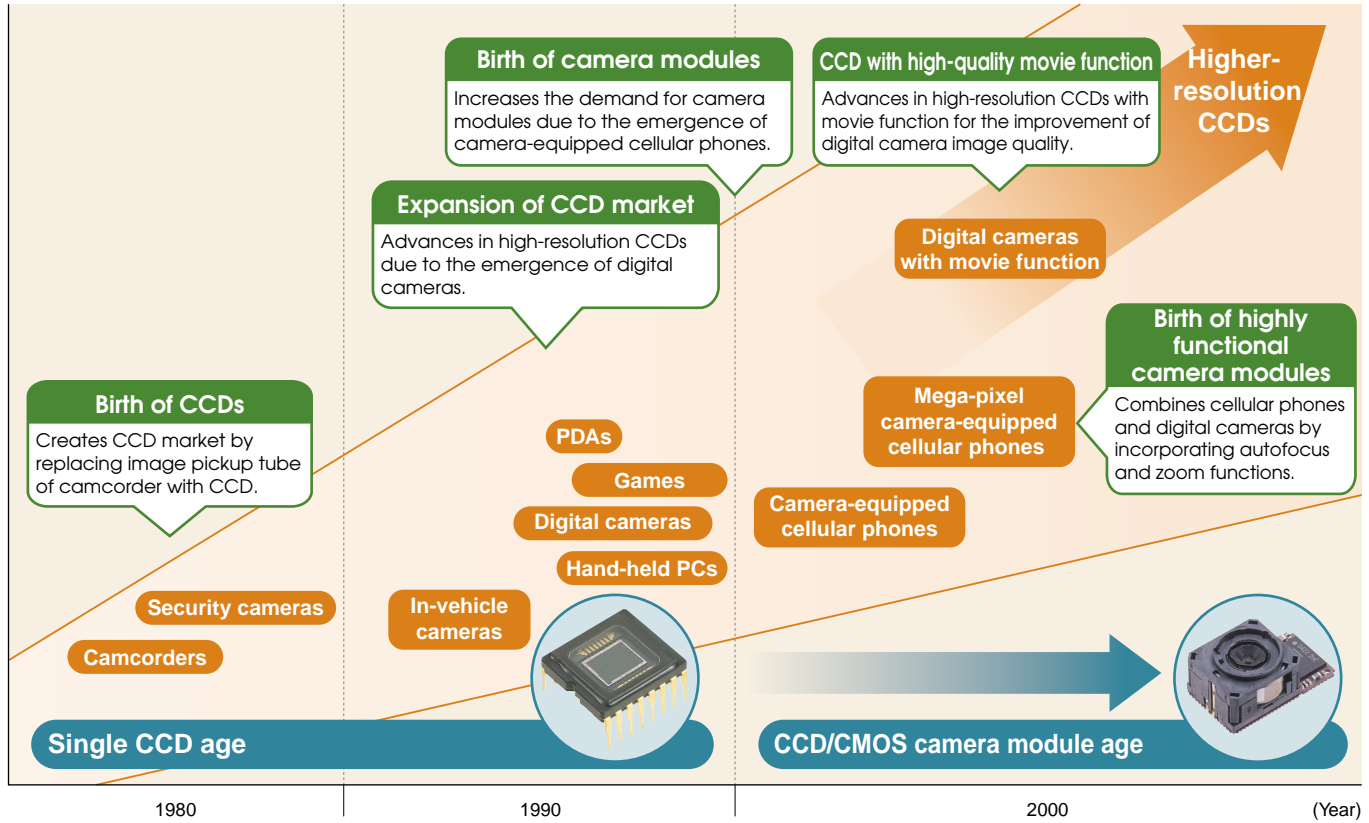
Birth of camera modules
Increases the demand for camera modules due to the emergence of camera-equipped cellular phones.

CCD with high-quality movie function
Advances in high-resolution CCDs with movie function for the improvement of digital camera image quality.

Higher-resolution CCDs

Expansion of CCD market
Advances in high-resolution CCDs due to the emergence of digital cameras.

Digital cameras with movie function

Birth of highly functional camera modules
Combines cellular phones and digital cameras by incorporating autofocus and zoom functions.

Mega-pixel camera-equipped cellular phones

Birth of CCDs
Creates CCD market by replacing image pickup tube of camcorder with CCD.

PDAs

Games

Digital cameras

Hand-held PCs

Camera-equipped cellular phones

Security cameras

In-vehicle cameras

Camcorders

Single CCD age

CCD/CMOS camera module age

1980

1990

2000

(Year)